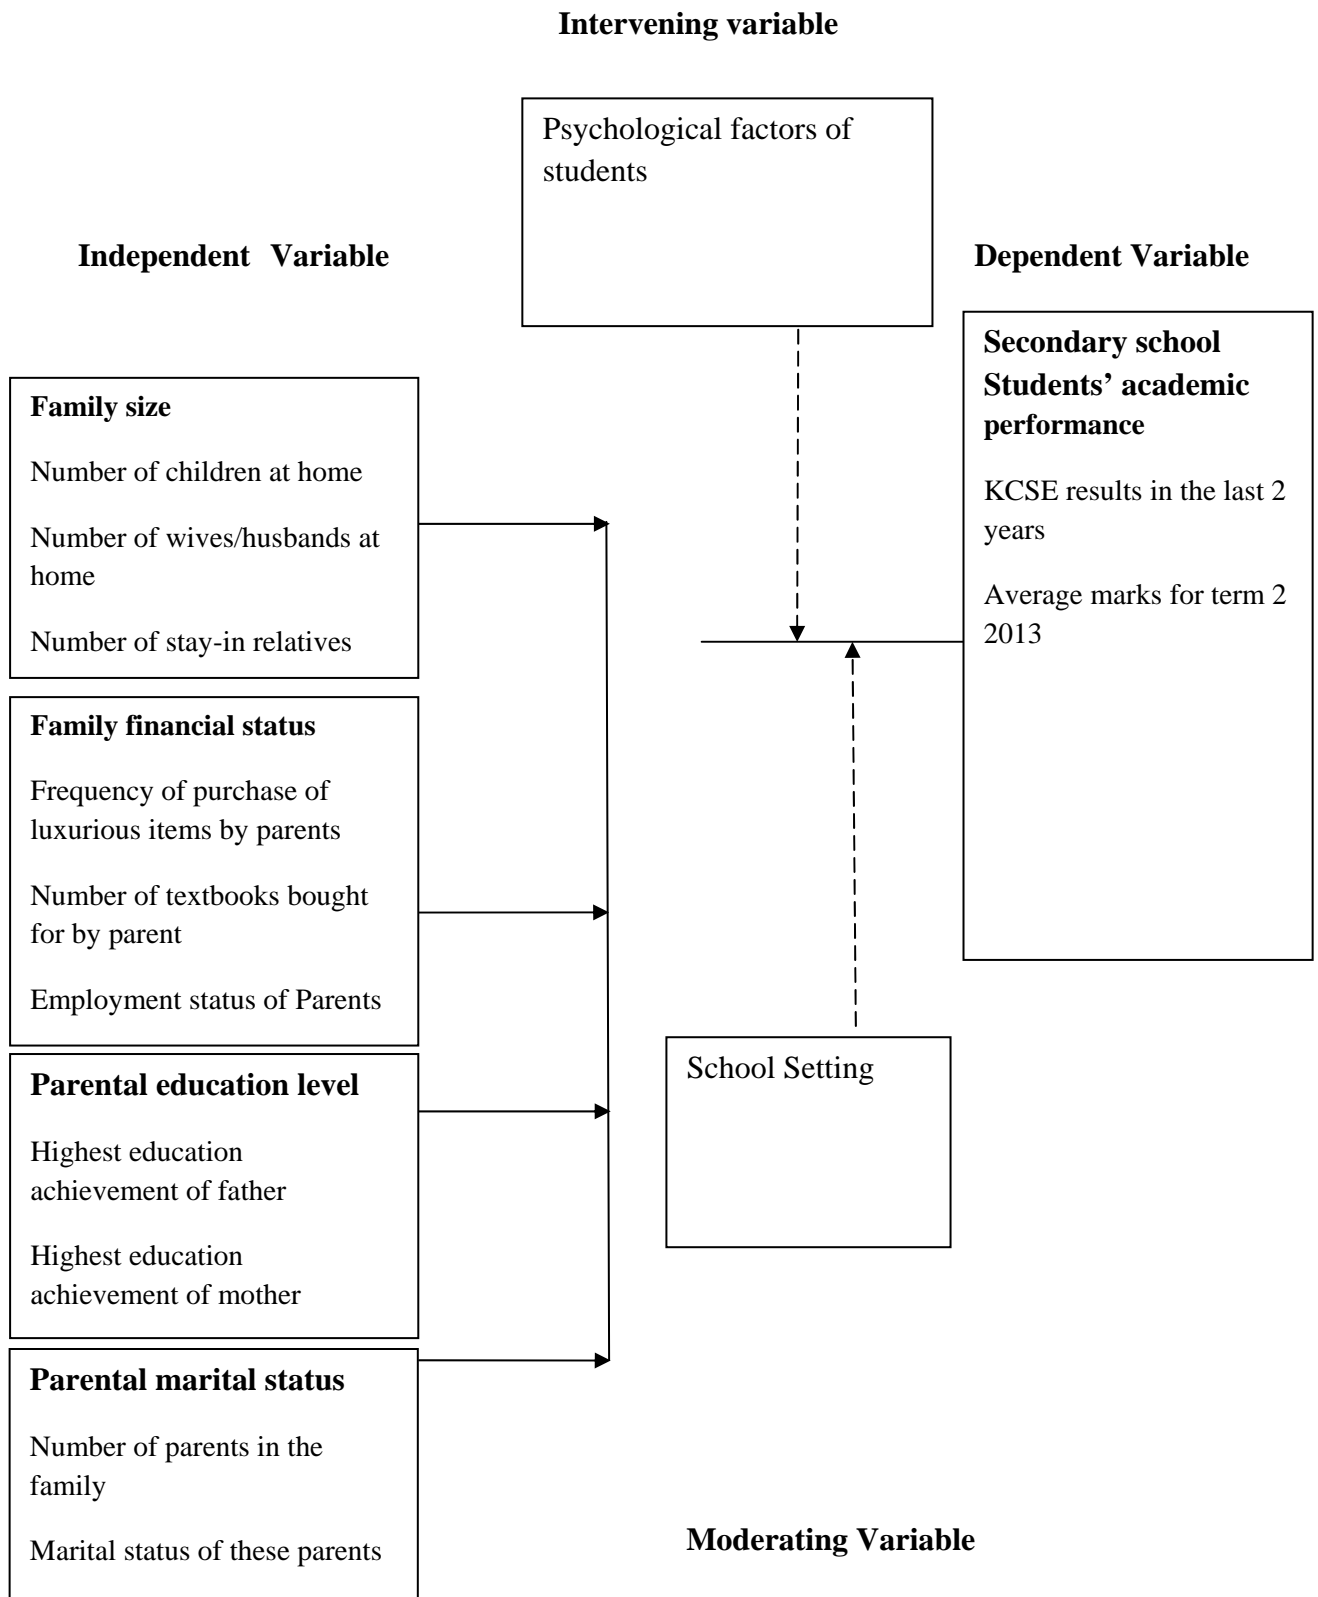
Intervening variable

Psychological factors of students

Independent Variable

Dependent Variable

Secondary school Students' academic performance

KCSE results in the last 2 years

Average marks for term 2 2013

Family size

Number of children at home

Number of wives/husbands at home

Number of stay-in relatives

Family financial status

Frequency of purchase of luxurious items by parents

Number of textbooks bought for by parent

Employment status of Parents

Parental education level

Highest education achievement of father

Highest education achievement of mother

Parental marital status

Number of parents in the family

Marital status of these parents

School Setting

Moderating Variable